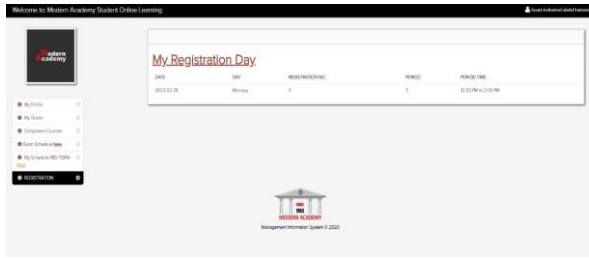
Welcome to Modern Academy Student Online Learning

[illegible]

Modern Academy

My Profile

My Grades

Completed Courses

Exam Schedule New

My Schedule MID TERM New

REGISTRATION

My Registration Day

| DATE | DAY | REGISTRATION NO. | PERIOD | PERIOD TIME |
|---|---|---|---|---|
| 2022-12-26 | Monday | 3 | 3 | 12:20 PM to 2:00 PM |

MODERN ACADEMY

Management Information System © 2020